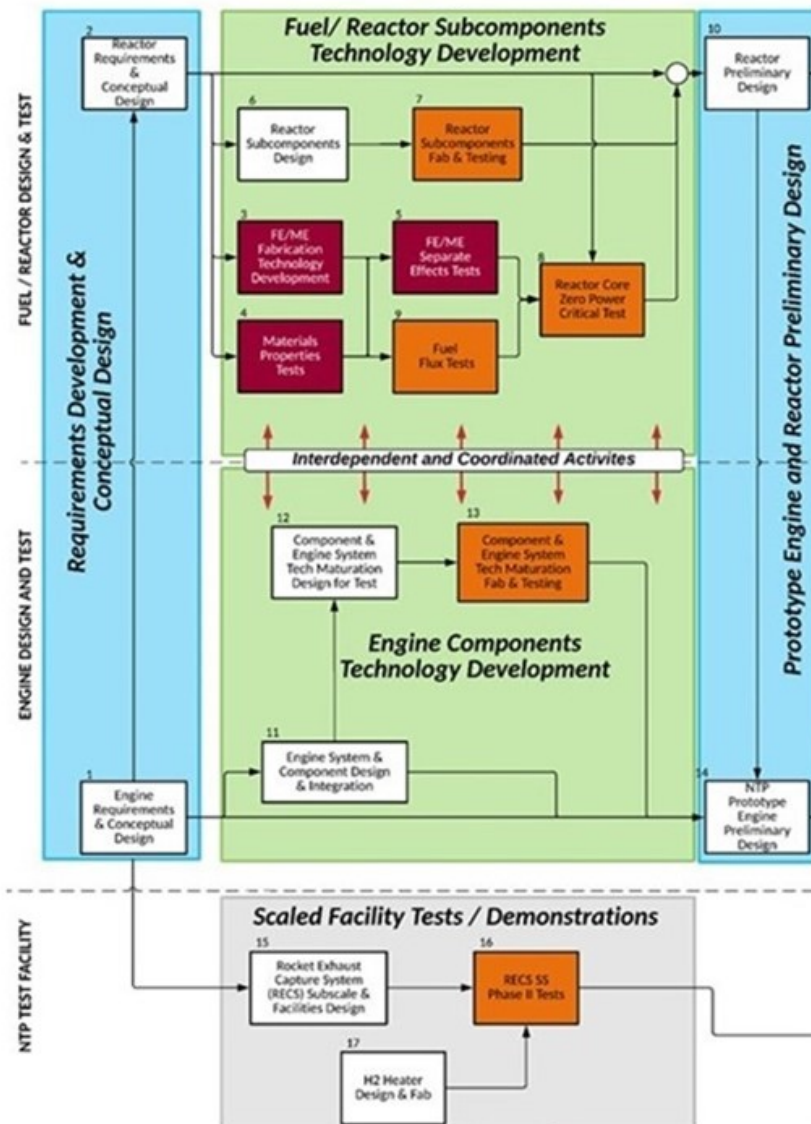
FUEL / REACTOR DESIGN & TEST

ENGINE DESIGN AND TEST

NTP TEST FACILITY

Requirements Development & Conceptual Design

2
Reactor Requirements & Conceptual Design

1
Engine Requirements & Conceptual Design

Fuel/ Reactor Subcomponents Technology Development

6
Reactor Subcomponents Design

7
Reactor Subcomponents Fab & Testing

3
FE/ME Fabrication Technology Development

5
FE/ME Separate Effects Tests

8
Reactor Core Zero Power Critical Test

4
Materials Properties Tests

9
Fuel Flux Tests

Interdependent and Coordinated Activites

12
Component & Engine System Tech Maturation Design for Test

13
Component & Engine System Tech Maturation Fab & Testing

Engine Components Technology Development

11
Engine System & Component Design & Integration

10
Reactor Preliminary Design

Prototype Engine and Reactor Preliminary Design

14
NTP Prototype Engine Preliminary Design

Scaled Facility Tests / Demonstrations

15
Rocket Exhaust Capture System (RECS) Subscale & Facilities Design

16
RECS SS Phase II Tests

17
H2 Heater Design & Fab